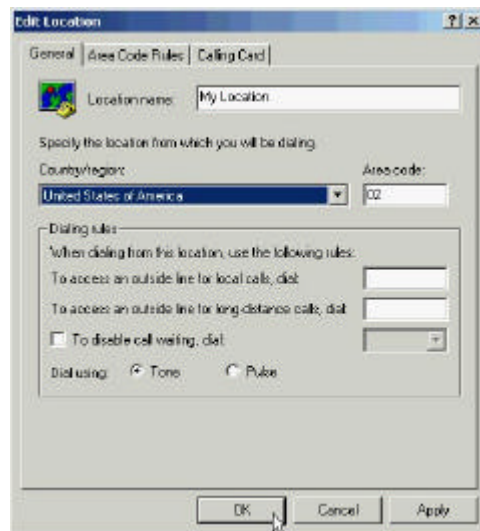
Edit Location ? X

General | Area Code Rules | Calling Card

Location name: My Location

Specify the location from which you will be dialing.

Country/region: United States of America

Area code: 02

Dialing rules

When dialing from this location, use the following rules:

To access an outside line for local calls, dial:

To access an outside line for long-distance calls, dial:

To disable call waiting, dial:

Dial using: Tone Pulse

OK Cancel Apply